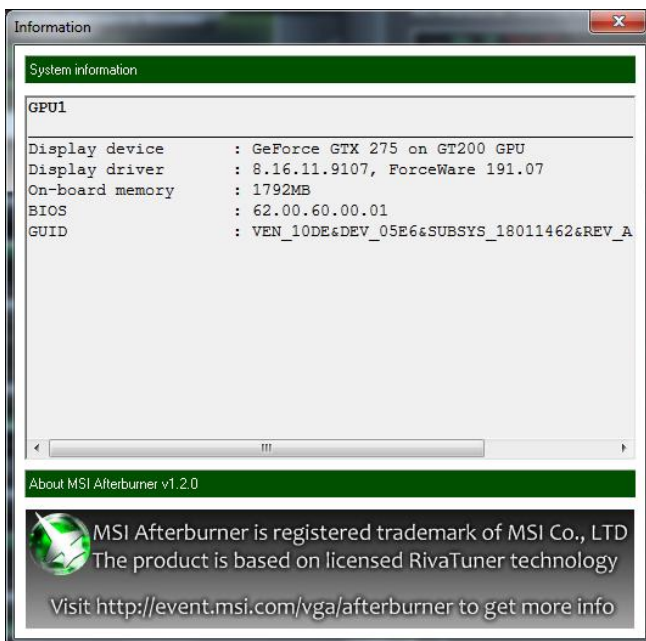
Information

System information

GPU1

Display device : GeForce GTX 275 on GT200 GPU
Display driver : 8.16.11.9107, ForceWare 191.07
On-board memory : 1792MB
BIOS : 62.00.60.00.01
GUID : VEN_10DE&DEV_05E6&SUBSYS_18011462&REV_A

III

About MSI Afterburner v1.2.0

MSI Afterburner is registered trademark of MSI Co., LTD
The product is based on licensed RivaTuner technology

Visit http://event.msi.com/vga/afterburner to get more info